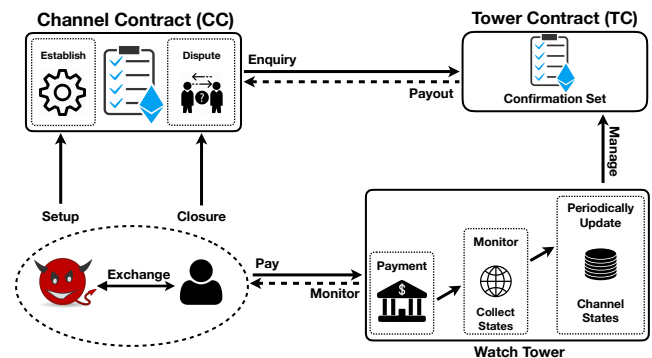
Channel Contract (CC)

Establish

Dispute

Enquiry

Payout

Tower Contract (TC)

Confirmation Set

Manage

Setup

Closure

Exchange

Pay

Monitor

Payment

Monitor

Collect States

Periodically Update

Channel States

Watch Tower